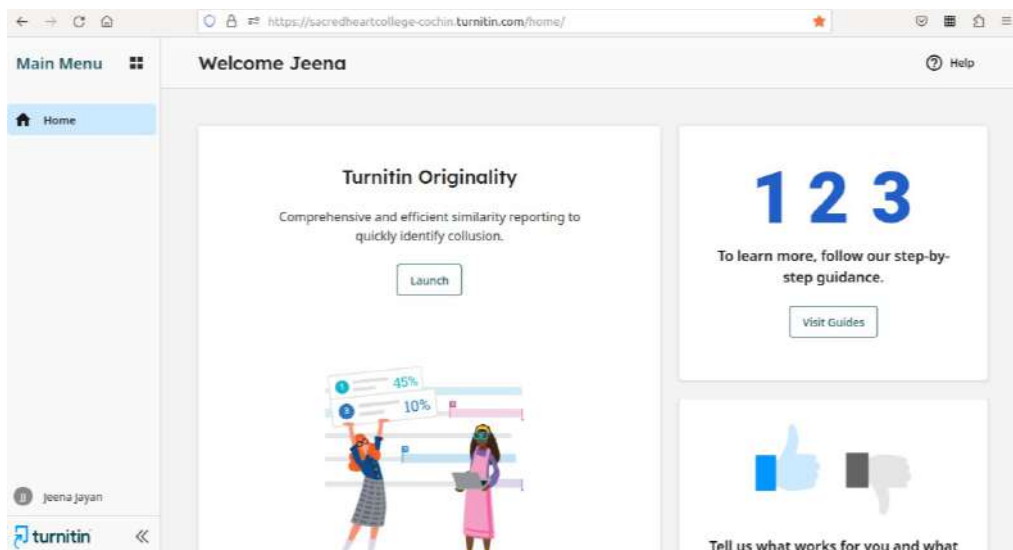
https://sacredheartcollege-cochin.turnitin.com/home/

Main Menu

Home

Welcome Jeena

Help

Turnitin Originality

Comprehensive and efficient similarity reporting to quickly identify collusion.

Launch

1 45%

2 10%

1 2 3

To learn more, follow our step-by-step guidance.

Visit Guides

Tell us what works for you and what

Jeena Jayan

turnitin

«